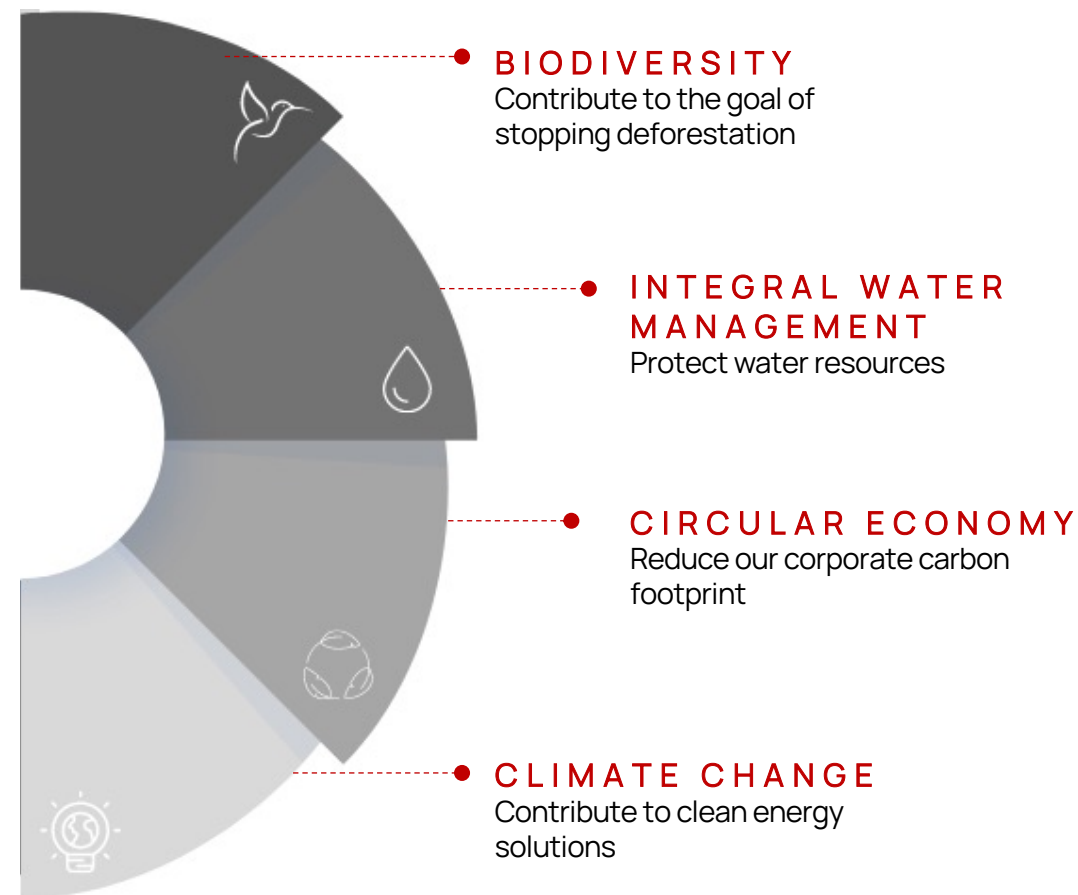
BIODIVERSITY
Contribute to the goal of stopping deforestation

INTEGRAL WATER MANAGEMENT
Protect water resources

CIRCULAR ECONOMY
Reduce our corporate carbon footprint

CLIMATE CHANGE
Contribute to clean energy solutions